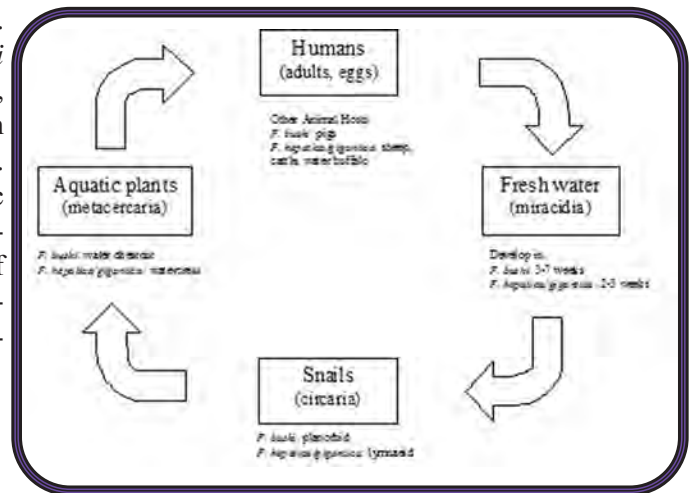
Humans
(adults, eggs)

Other Animal Hosts
*F. buski*: pigs
*F. hepatica/gigantica*: sheep, cattle, water buffalo

Fresh water
(miracidia)

Develop in:
*F. buski*: 3-7 weeks
*F. hepatica/gigantica*: 2-3 weeks

Snails
(circaria)

*F. buski*: planorbid
*F. hepatica/gigantica*: lymnaeid

Aquatic plants
(metacercaria)

*F. buski*: water chestnut
*F. hepatica/gigantica*: watercress